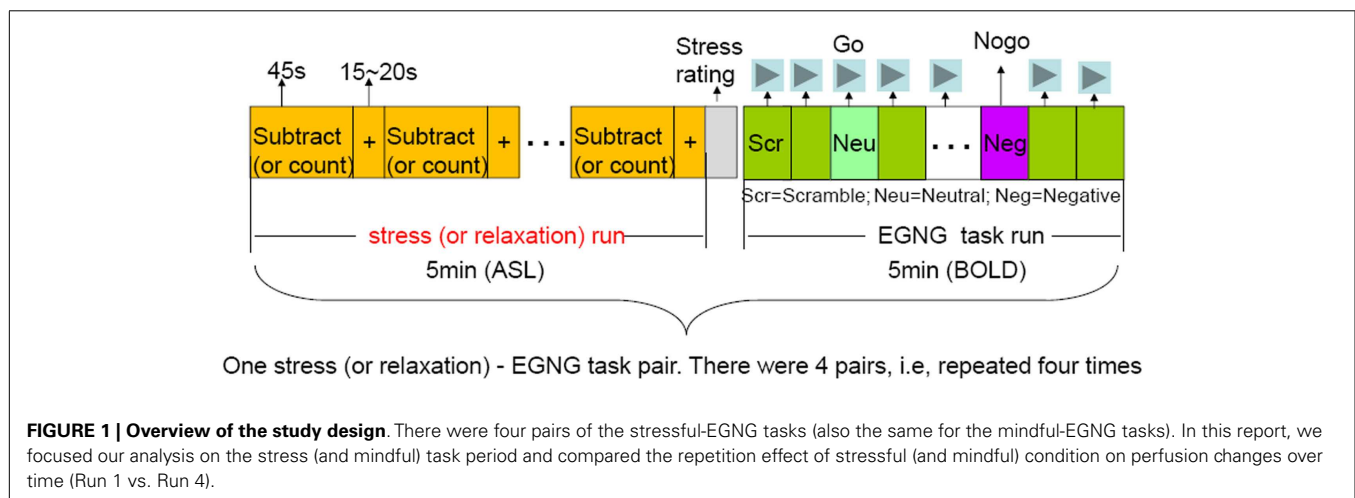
45s
15~20s
Stress rating
Go
Nogo

Subtract (or count) + Subtract (or count) + . . . Subtract (or count) +

Scr Neu . . . Neg

Scr=Scramble; Neu=Neutral; Neg=Negative

stress (or relaxation) run
5min (ASL)

EGNG task run
5min (BOLD)

One stress (or relaxation) - EGNG task pair. There were 4 pairs, i.e, repeated four times

**FIGURE 1 | Overview of the study design**. There were four pairs of the stressful-EGNG tasks (also the same for the mindful-EGNG tasks). In this report, we focused our analysis on the stress (and mindful) task period and compared the repetition effect of stressful (and mindful) condition on perfusion changes over time (Run 1 vs. Run 4).